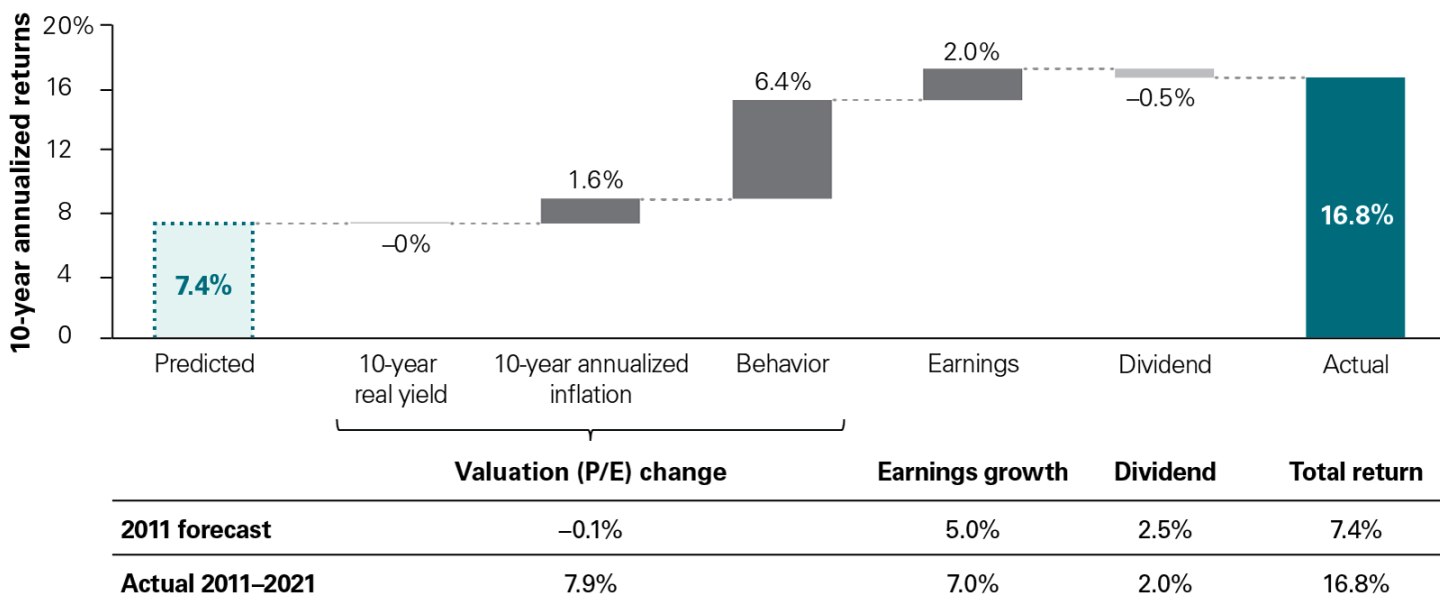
10-year annualized returns

20%
16
12
8
4
0

7.4%
–0%
1.6%
6.4%
2.0%
–0.5%
16.8%

Predicted
10-year real yield
10-year annualized inflation
Behavior
Earnings
Dividend
Actual

| | Valuation (P/E) change | Earnings growth | Dividend | Total return |
|---|---|---|---|---|
| 2011 forecast | –0.1% | 5.0% | 2.5% | 7.4% |
| Actual 2011–2021 | 7.9% | 7.0% | 2.0% | 16.8% |